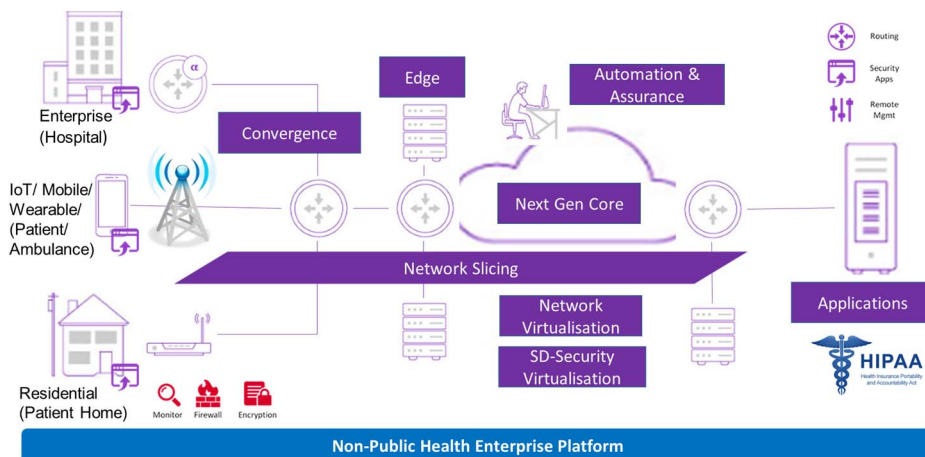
Routing
Security Apps
Remote Mgmt

Enterprise (Hospital)

Edge

Automation & Assurance

Convergence

IoT/ Mobile/ Wearable/ (Patient/ Ambulance)

Next Gen Core

Network Slicing

Applications

Network Virtualisation

SD-Security Virtualisation

HIPAA
Health Insurance Portability and Accountability Act

Residential (Patient Home)

Monitor
Firewall
Encryption

Non-Public Health Enterprise Platform